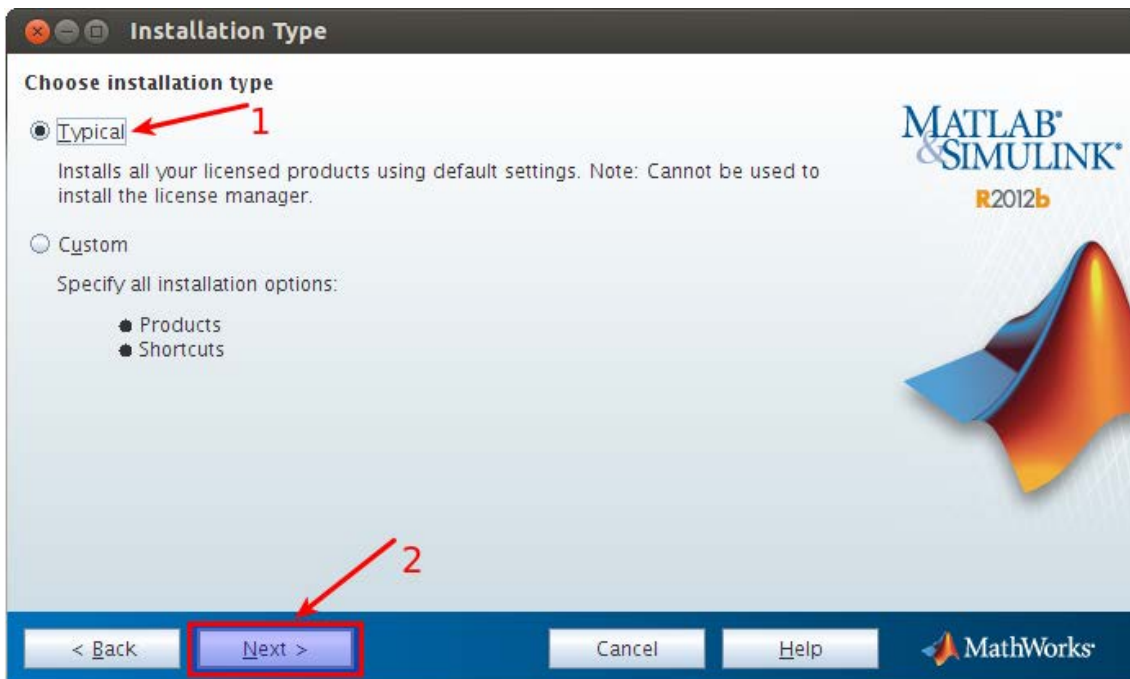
Installation Type

Choose installation type

Typical

1

Installs all your licensed products using default settings. Note: Cannot be used to install the license manager.

Custom

Specify all installation options:

- Products
- Shortcuts

MATLAB® & SIMULINK®

R2012b

2

< Back

Next >

Cancel

Help

MathWorks®